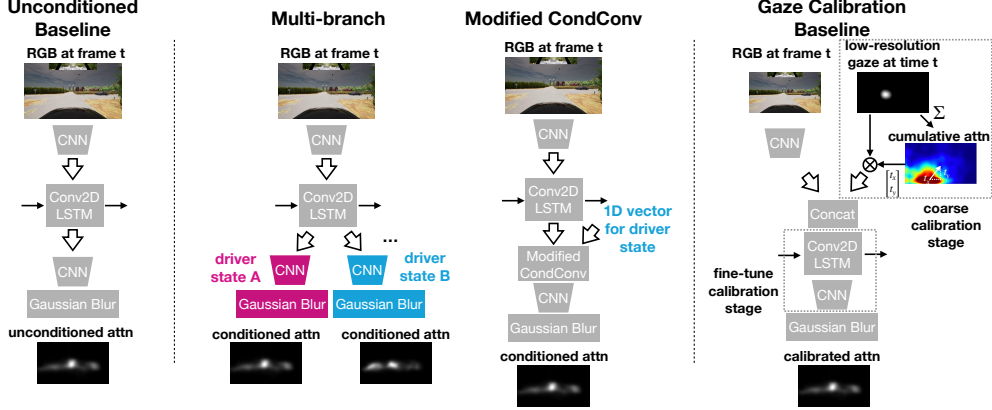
Unconditioned Baseline

RGB at frame t

CNN

Conv2D LSTM

CNN

Gaussian Blur

unconditioned attn

Multi-branch

RGB at frame t

CNN

Conv2D LSTM

...

driver state A

CNN

CNN

driver state B

Gaussian Blur

Gaussian Blur

conditioned attn

conditioned attn

Modified CondConv

RGB at frame t

CNN

Conv2D LSTM

1D vector for driver state

Modified CondConv

CNN

Gaussian Blur

conditioned attn

Gaze Calibration Baseline

RGB at frame t

low-resolution gaze at time t

$\Sigma$

cumulative attn

$\otimes$

$\begin{bmatrix} t_x \\ t_y \end{bmatrix}$

CNN

coarse calibration stage

Concat

Conv2D LSTM

fine-tune calibration stage

CNN

Gaussian Blur

calibrated attn